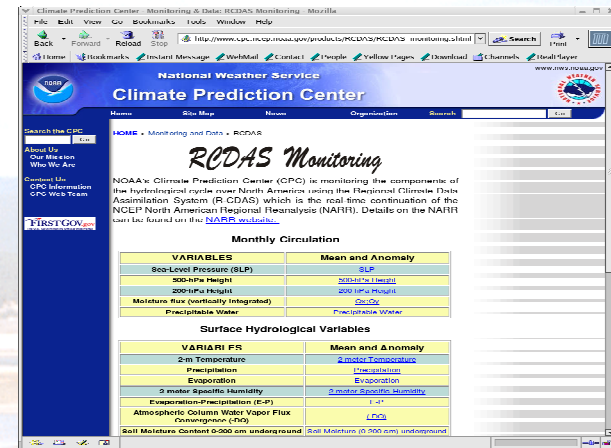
Climate Prediction Center : Monitoring & Data: RCDAS Monitoring - Mozilla

File Edit View Go Bookmarks Tools Window Help

Back Forward Reload Stop http://www.cpc.ncep.noaa.gov/products/RCDAS/RCDAS_monitoring.shtml Search Print

Home Bookmarks Instant Message WebMail Contact People Yellow Pages Download Channels RealPlayer

www.nws.noaa.gov

NOAA

National Weather Service

Climate Prediction Center

Home Site Map News Organization Search Go

Search the CPC

Go

About Us
Our Mission
Who We Are

Contact Us
CPC Information
CPC Web Team

FIRSTGOV.gov

HOME > Monitoring and Data > RCDAS

RCDAS Monitoring

NOAA's Climate Prediction Center (CPC) is monitoring the components of the hydrological cycle over North America using the Regional Climate Data Assimilation System (R-CDAS) which is the real time continuation of the NCEP North American Regional Reanalysis (NARR). Details on the NARR can be found on the NARR website.

Monthly Circulation

| VARIABLES | Mean and Anomaly |
|---|---|
| Sea-Level Pressure (SLP) | SLP |
| 500-hPa Height | 500-hPa Height |
| 200-hPa Height | 200-hPa Height |
| Moisture flux (vertically integrated) | Qx-Qy |
| Precipitable Water | Precipitable Water |

Surface Hydrological Variables

| VARIABLES | Mean and Anomaly |
|---|---|
| 2-m Temperature | 2 meter Temperature |
| Precipitation | Precipitation |
| Evaporation | Evaporation |
| 2 meter Specific Humidity | 2 meter Specific Humidity |
| Evaporation-Precipitation (E-P) | E-P |
| Atmospheric Column Water Vapor Flux Convergence (-DQ) | (-DQ) |
| Soil Moisture Content 0-200 cm underground | Soil Moisture (0-200 cm) underground |